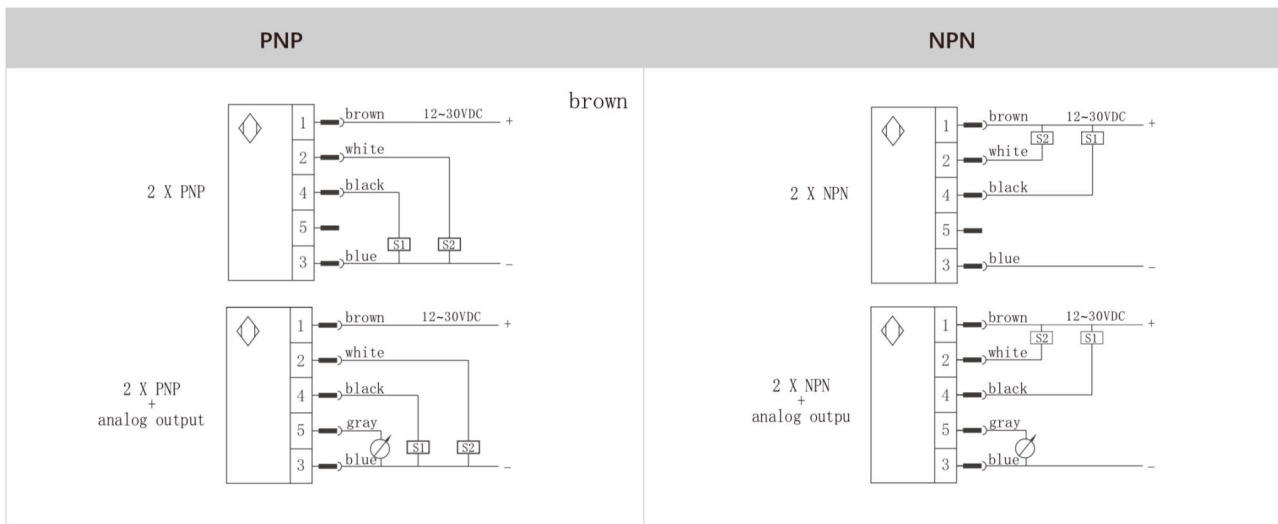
| PNP | NPN |
|---|---|
| | |

brown

2 X PNP

1 brown 12~30VDC +
2 white
4 black
5
3 blue –
S1 S2

2 X PNP + analog output

1 brown 12~30VDC +
2 white
4 black
5 gray
3 blue –
S1 S2

2 X NPN

1 brown 12~30VDC +
S2 S1
2 white
4 black
5
3 blue –

2 X NPN + analog outpu

1 brown 12~30VDC +
S2 S1
2 white
4 black
5 gray
3 blue –